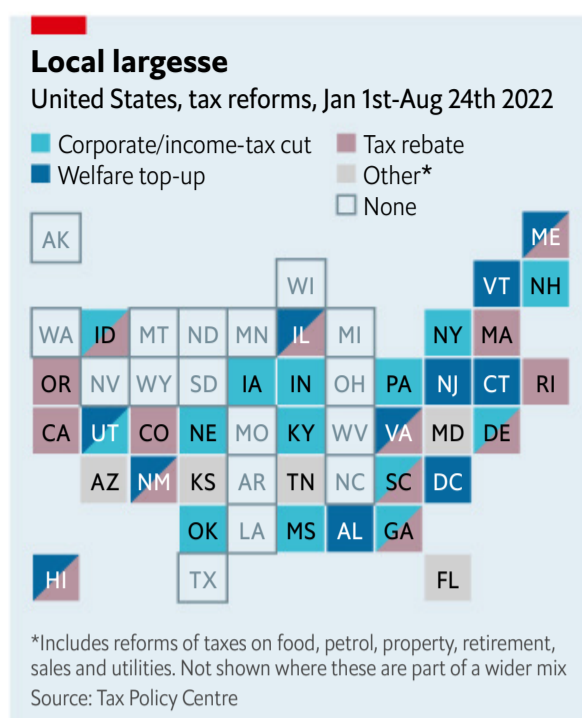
Local largesse

United States, tax reforms, Jan 1st-Aug 24th 2022

Corporate/income-tax cut
Welfare top-up
Tax rebate
Other*
None

AK

ME

WI

VT NH

WA ID MT ND MN IL MI

NY MA

OR NV WY SD IA IN OH PA NJ CT RI

CA UT CO NE MO KY WV VA MD DE

AZ NM KS AR TN NC SC DC

OK LA MS AL GA

HI

TX

FL

*Includes reforms of taxes on food, petrol, property, retirement, sales and utilities. Not shown where these are part of a wider mix

Source: Tax Policy Centre